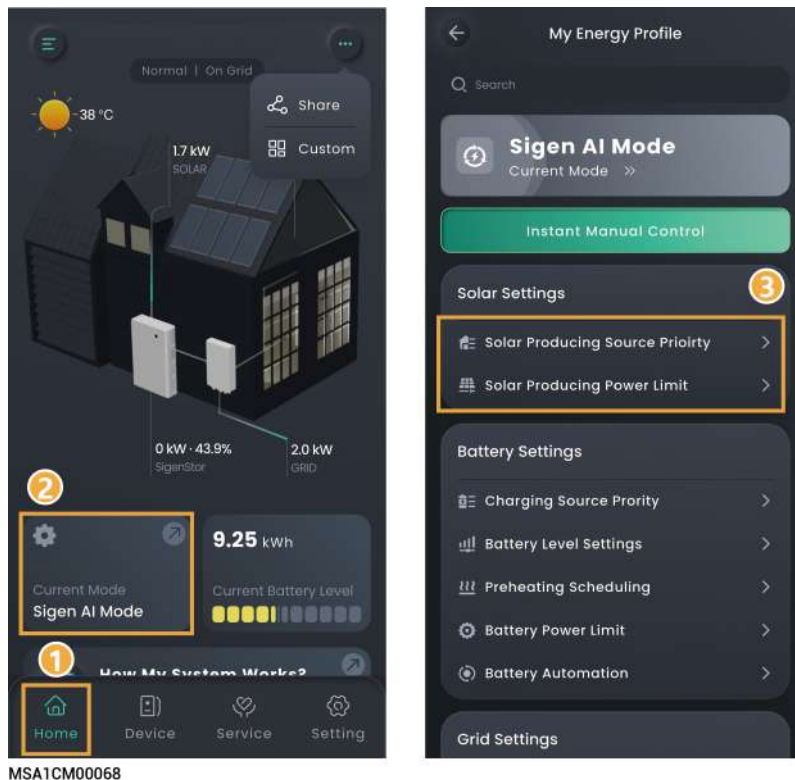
Normal | On Grid

Share

Custom

38 °C

1.7 kW
SOLAR

0 kW · 43.9%
SigenStor

2.0 kW
GRID

2

Current Mode
Sigen AI Mode

9.25 kWh

Current Battery Level

1

How My System Works?

Home

Device

Service

Setting

My Energy Profile

Search

Sigen AI Mode
Current Mode »

Instant Manual Control

Solar Settings

3

Solar Producing Source Prioirty

Solar Producing Power Limit

Battery Settings

Charging Source Prority

Battery Level Settings

Preheating Scheduling

Battery Power Limit

Battery Automation

Grid Settings

MSA1CM00068